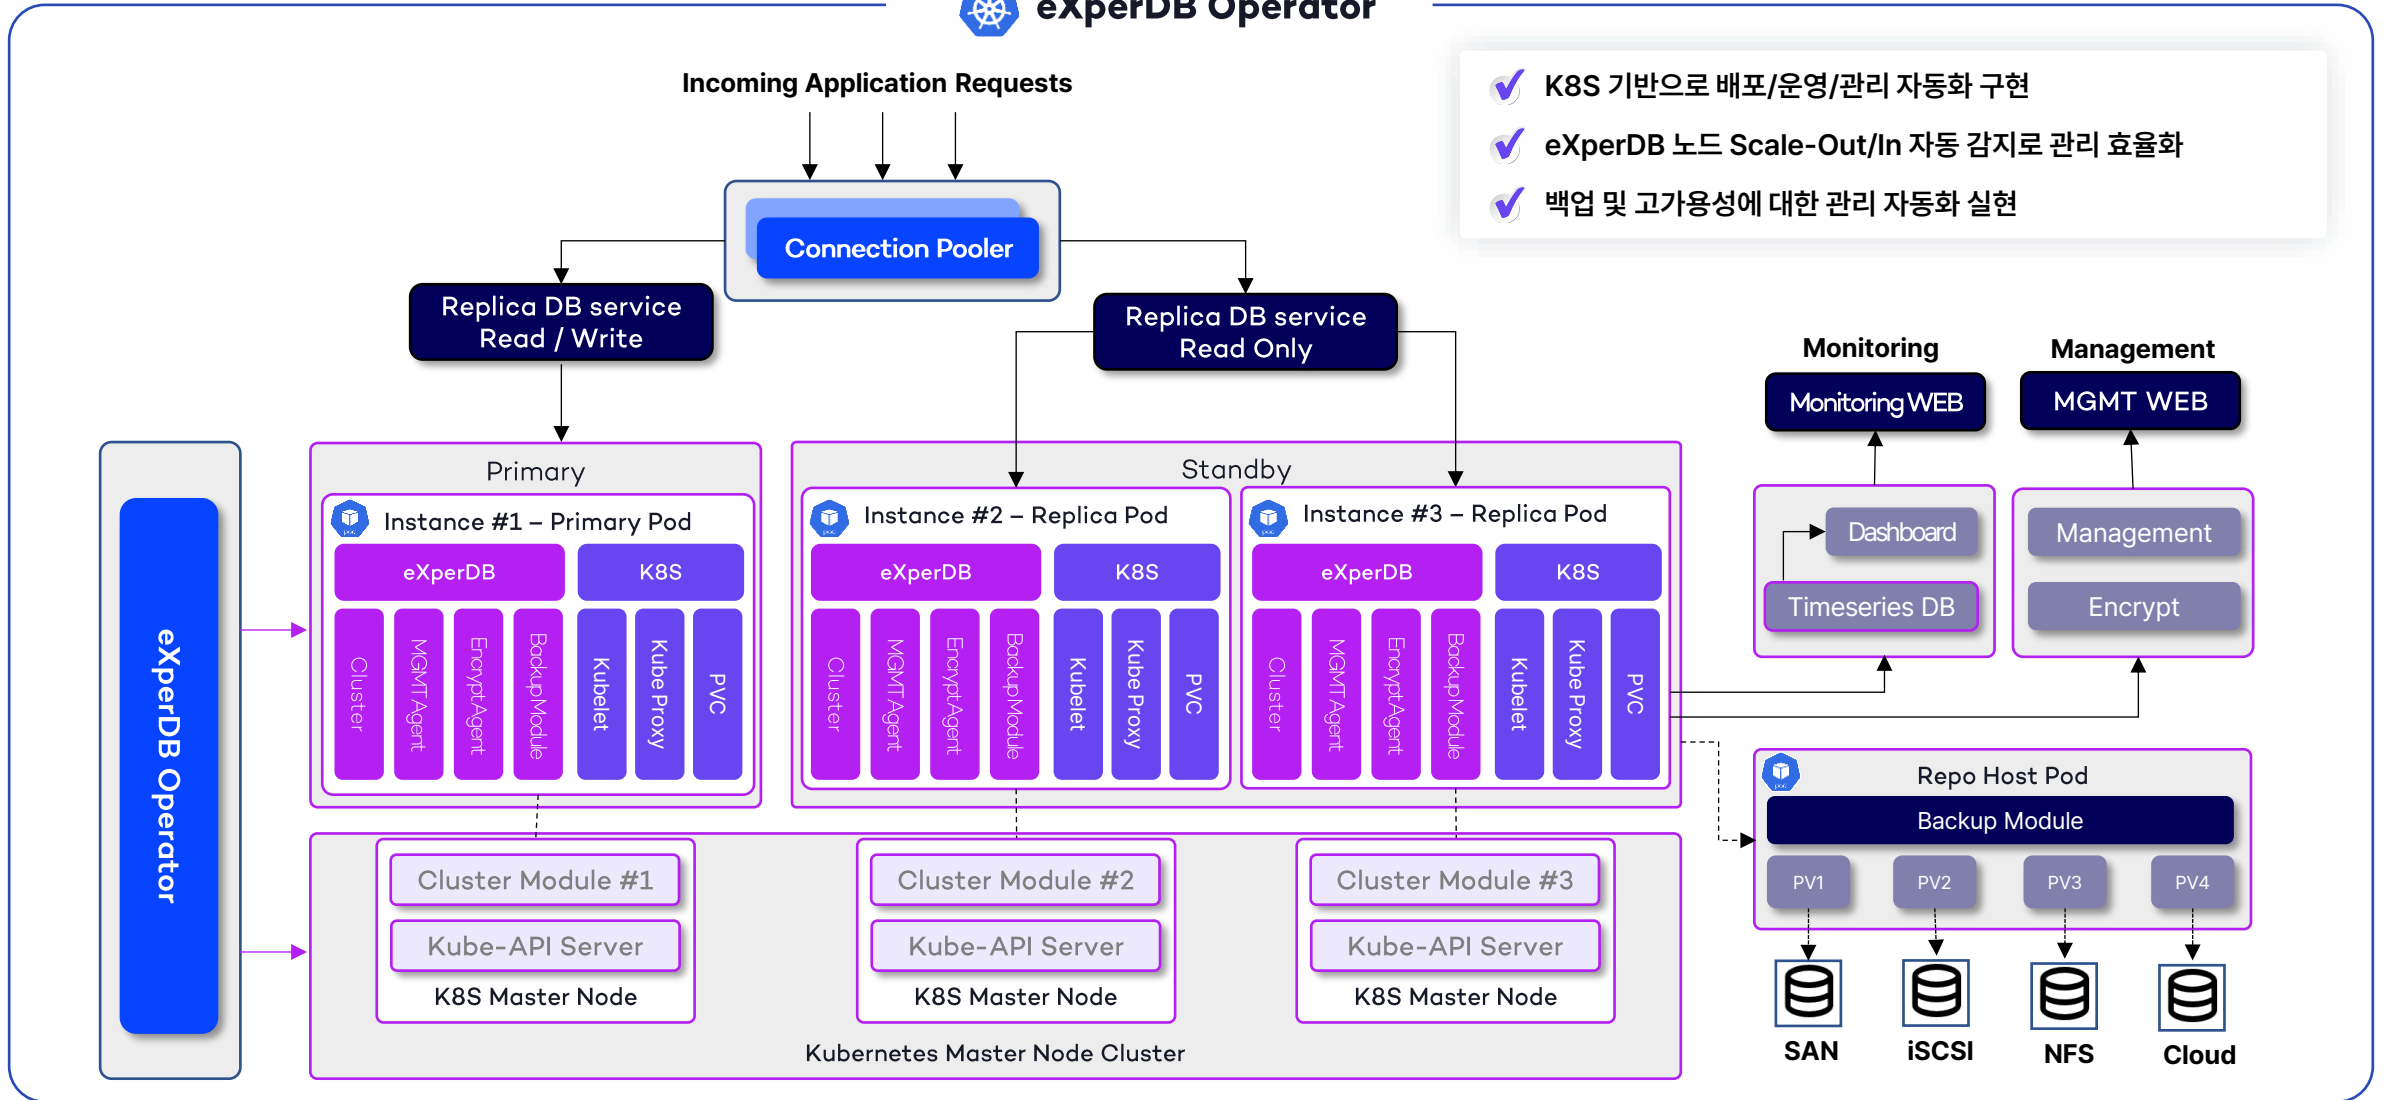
eXperDB Operator

Incoming Application Requests

K8S 기반으로 배포/운영/관리 자동화 구현
eXperDB 노드 Scale-Out/In 자동 감지로 관리 효율화
백업 및 고가용성에 대한 관리 자동화 실현

Connection Pooler

Replica DB service Read / Write

Replica DB service Read Only

Monitoring
Monitoring WEB

Management
MGMT WEB

eXperDB Operator

Primary
Instance #1 – Primary Pod
eXperDB
K8S
Cluster
MGMTAgent
EncryptAgent
BackupModule
Kubelet
Kube Proxy
PVC

Standby
Instance #2 – Replica Pod
eXperDB
K8S
Cluster
MGMTAgent
EncryptAgent
BackupModule
Kubelet
Kube Proxy
PVC

Instance #3 – Replica Pod
eXperDB
K8S
Cluster
MGMTAgent
EncryptAgent
BackupModule
Kubelet
Kube Proxy
PVC

Dashboard
Timeseries DB

Management
Encrypt

Repo Host Pod
Backup Module
PV1
PV2
PV3
PV4

SAN
iSCSI
NFS
Cloud

Cluster Module #1
Kube-API Server
K8S Master Node

Cluster Module #2
Kube-API Server
K8S Master Node

Cluster Module #3
Kube-API Server
K8S Master Node

Kubernetes Master Node Cluster